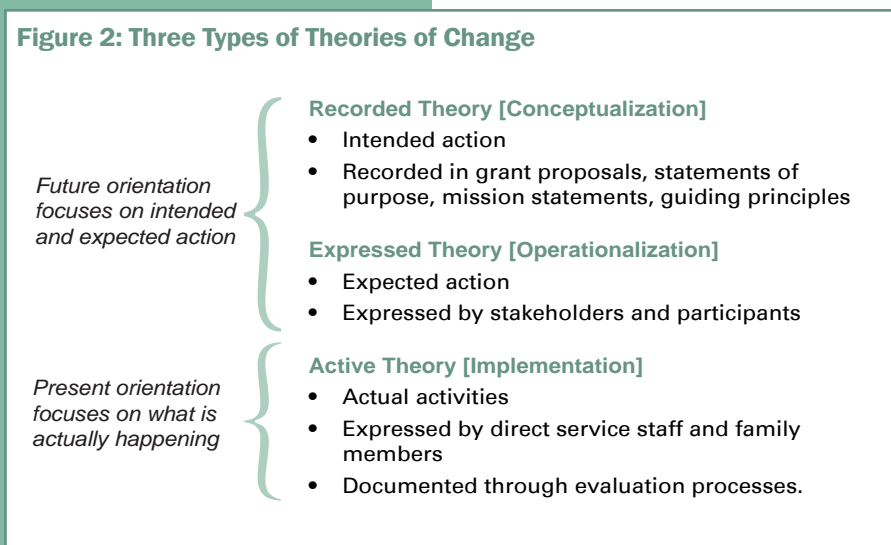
Figure 2: Three Types of Theories of Change

Future orientation focuses on intended and expected action

Recorded Theory [Conceptualization]
- Intended action
- Recorded in grant proposals, statements of purpose, mission statements, guiding principles

Expressed Theory [Operationalization]
- Expected action
- Expressed by stakeholders and participants

Present orientation focuses on what is actually happening

Active Theory [Implementation]
- Actual activities
- Expressed by direct service staff and family members
- Documented through evaluation processes.